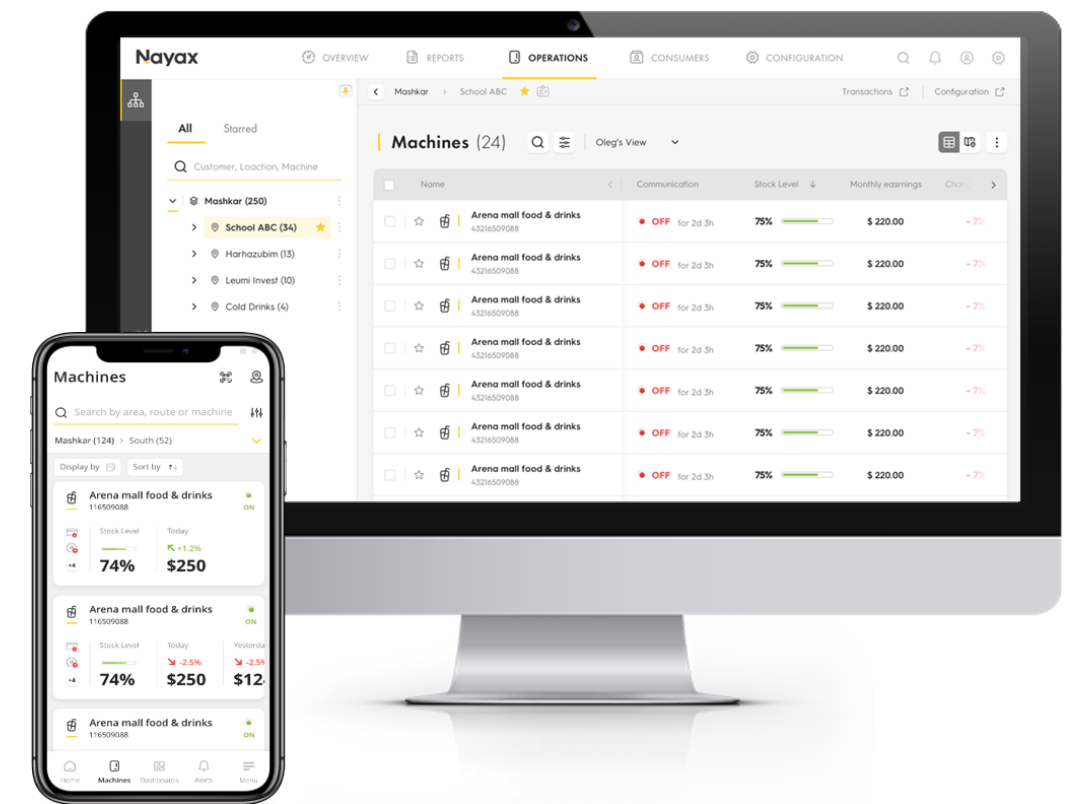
Nayax

OVERVIEW REPORTS OPERATIONS CONSUMERS CONFIGURATION

All Starred

Customer, Loaction, Machine

Mashkar (250)
School ABC (34)
Harhazubim (13)
Leumi Invest (10)
Cold Drinks (4)

Mashkar > School ABC

Transactions Configuration

Machines (24) Oleg's View

| Name | Communication | Stock Level | Monthly easrnings | Chang |
|---|---|---|---|---|
| Arena mall food & drinks 43216509088 | OFF for 2d 3h | 75% | $ 220.00 | - 7% |
| Arena mall food & drinks 43216509088 | OFF for 2d 3h | 75% | $ 220.00 | - 7% |
| Arena mall food & drinks 43216509088 | OFF for 2d 3h | 75% | $ 220.00 | - 7% |
| Arena mall food & drinks 43216509088 | OFF for 2d 3h | 75% | $ 220.00 | - 7% |
| Arena mall food & drinks 43216509088 | OFF for 2d 3h | 75% | $ 220.00 | - 7% |
| Arena mall food & drinks 43216509088 | OFF for 2d 3h | 75% | $ 220.00 | - 7% |
| Arena mall food & drinks 43216509088 | OFF for 2d 3h | 75% | $ 220.00 | - 7% |

Machines

Search by area, route or machine

Mashkar (124) > South (52)

Display by Sort by

Arena mall food & drinks
116509088
ON
Stock Level Today
+1.2%
74% $250
+4

Arena mall food & drinks
116509088
ON
Stock Level Today Yesterda
-2.5% -2.5
74% $250 $12
+4

Arena mall food & drinks
116509088
ON

Home Machines Dashboards Alerts Menu